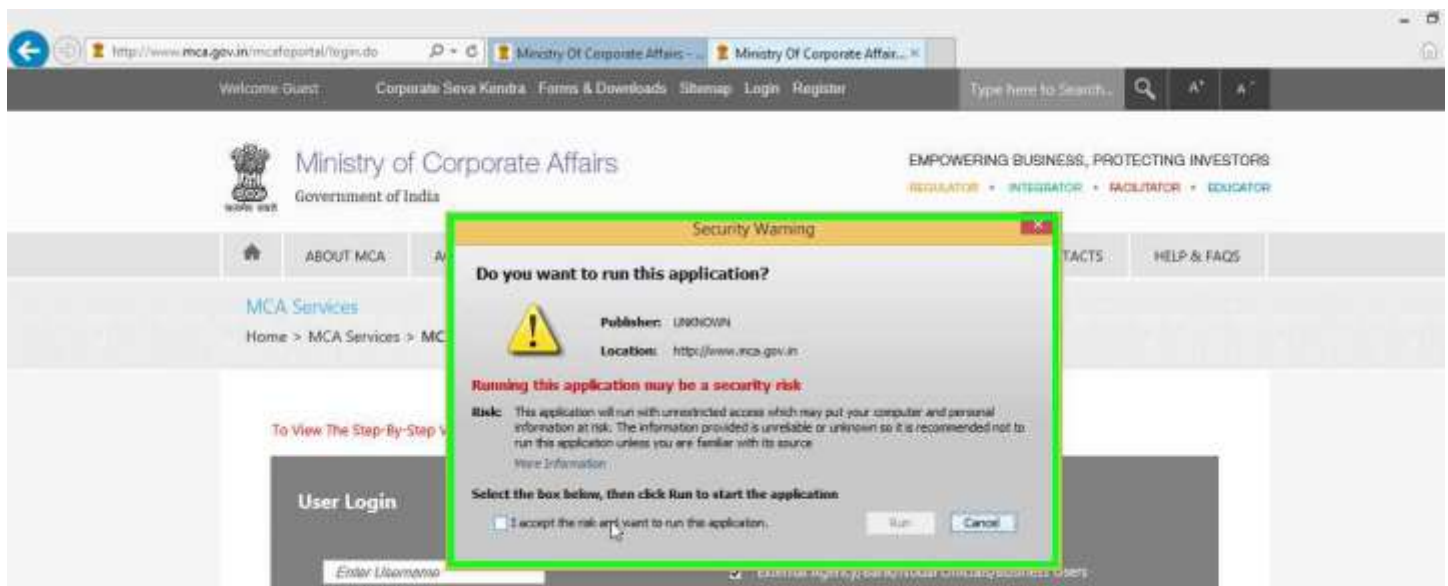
http://www.mca.gov.in/mcafoportal/login.do

Ministry Of Corporate Affairs - ...

Ministry Of Corporate Affair... ×

Welcome Guest Corporate Seva Kendra Forms & Downloads Sitemap Login Register

Type here to Search...

A+ A-

Ministry of Corporate Affairs

Government of India

EMPOWERING BUSINESS, PROTECTING INVESTORS

REGULATOR • INTEGRATOR • FACILITATOR • EDUCATOR

ABOUT MCA A

TACTS HELP & FAQS

MCA Services

Home > MCA Services > MC

To View The Step-By-Step V

User Login

Enter Username

External Agency/Bank/Nodal Officials/Business Users

Security Warning

Do you want to run this application?

Publisher: UNKNOWN

Location: http://www.mca.gov.in

Running this application may be a security risk

Risk: This application will run with unrestricted access which may put your computer and personal information at risk. The information provided is unreliable or unknown so it is recommended not to run this application unless you are familiar with its source

More Information

Select the box below, then click Run to start the application

I accept the risk and want to run this application.

Run

Cancel